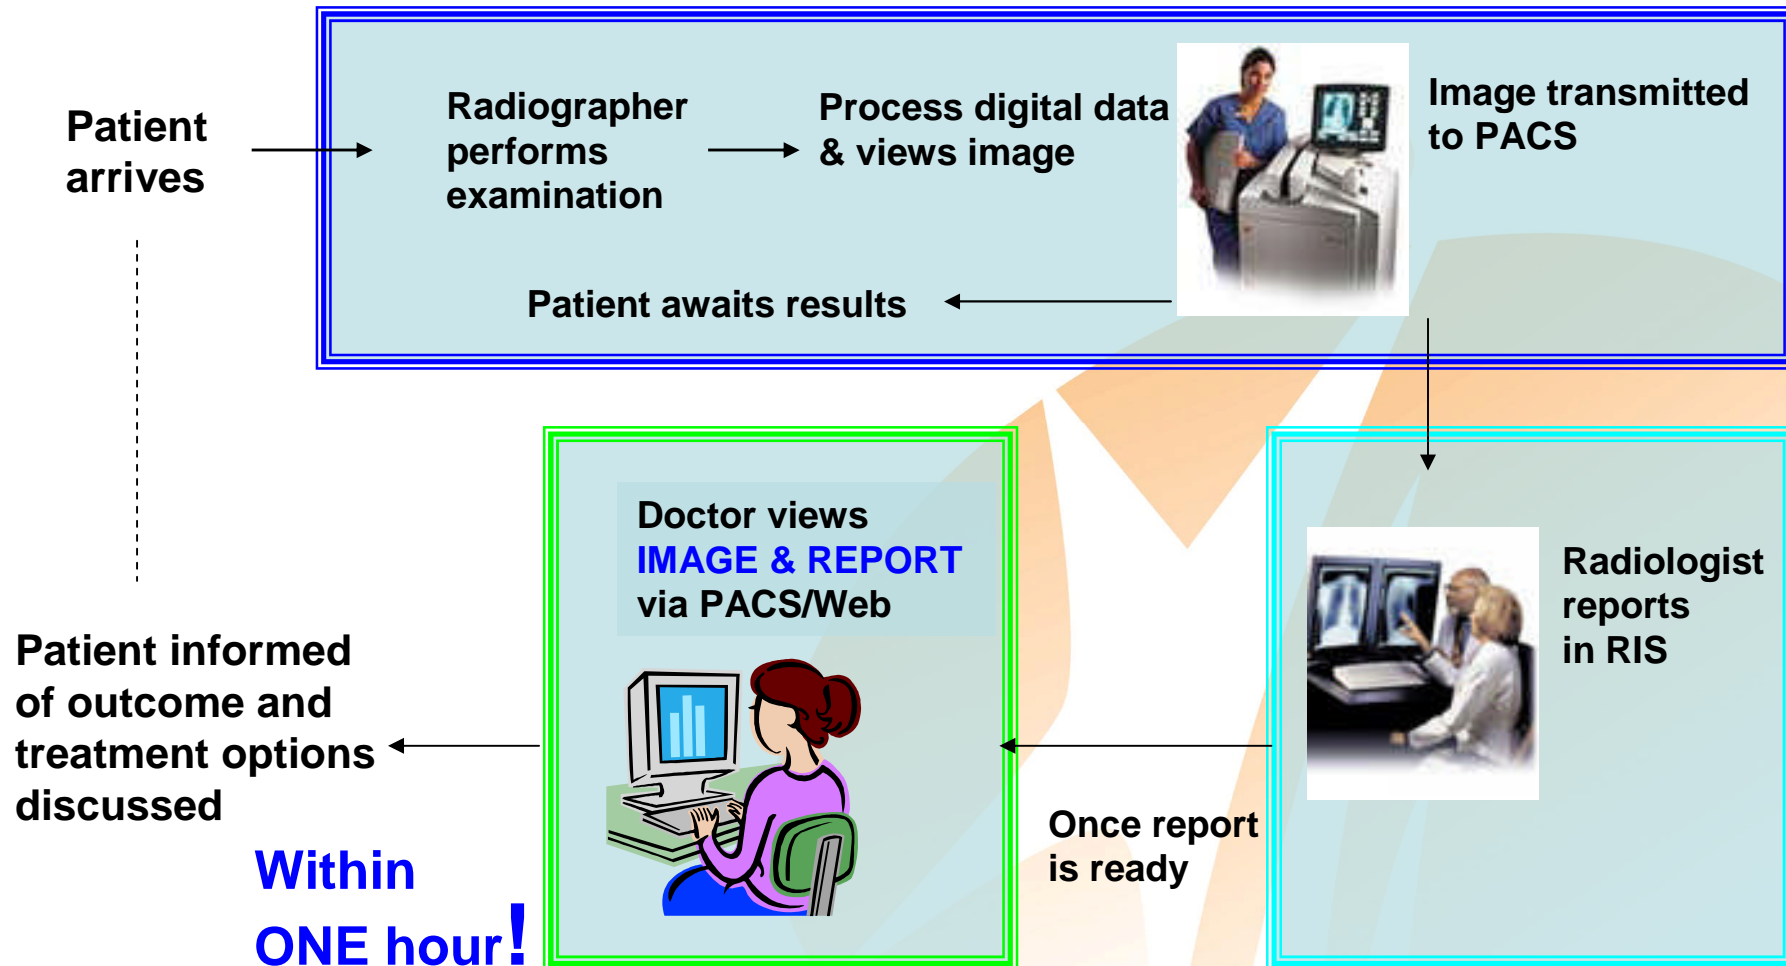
Patient arrives

Radiographer performs examination

Process digital data & views image

Image transmitted to PACS

Patient awaits results

Doctor views IMAGE & REPORT via PACS/Web

Radiologist reports in RIS

Patient informed of outcome and treatment options discussed

Once report is ready

Within ONE hour!